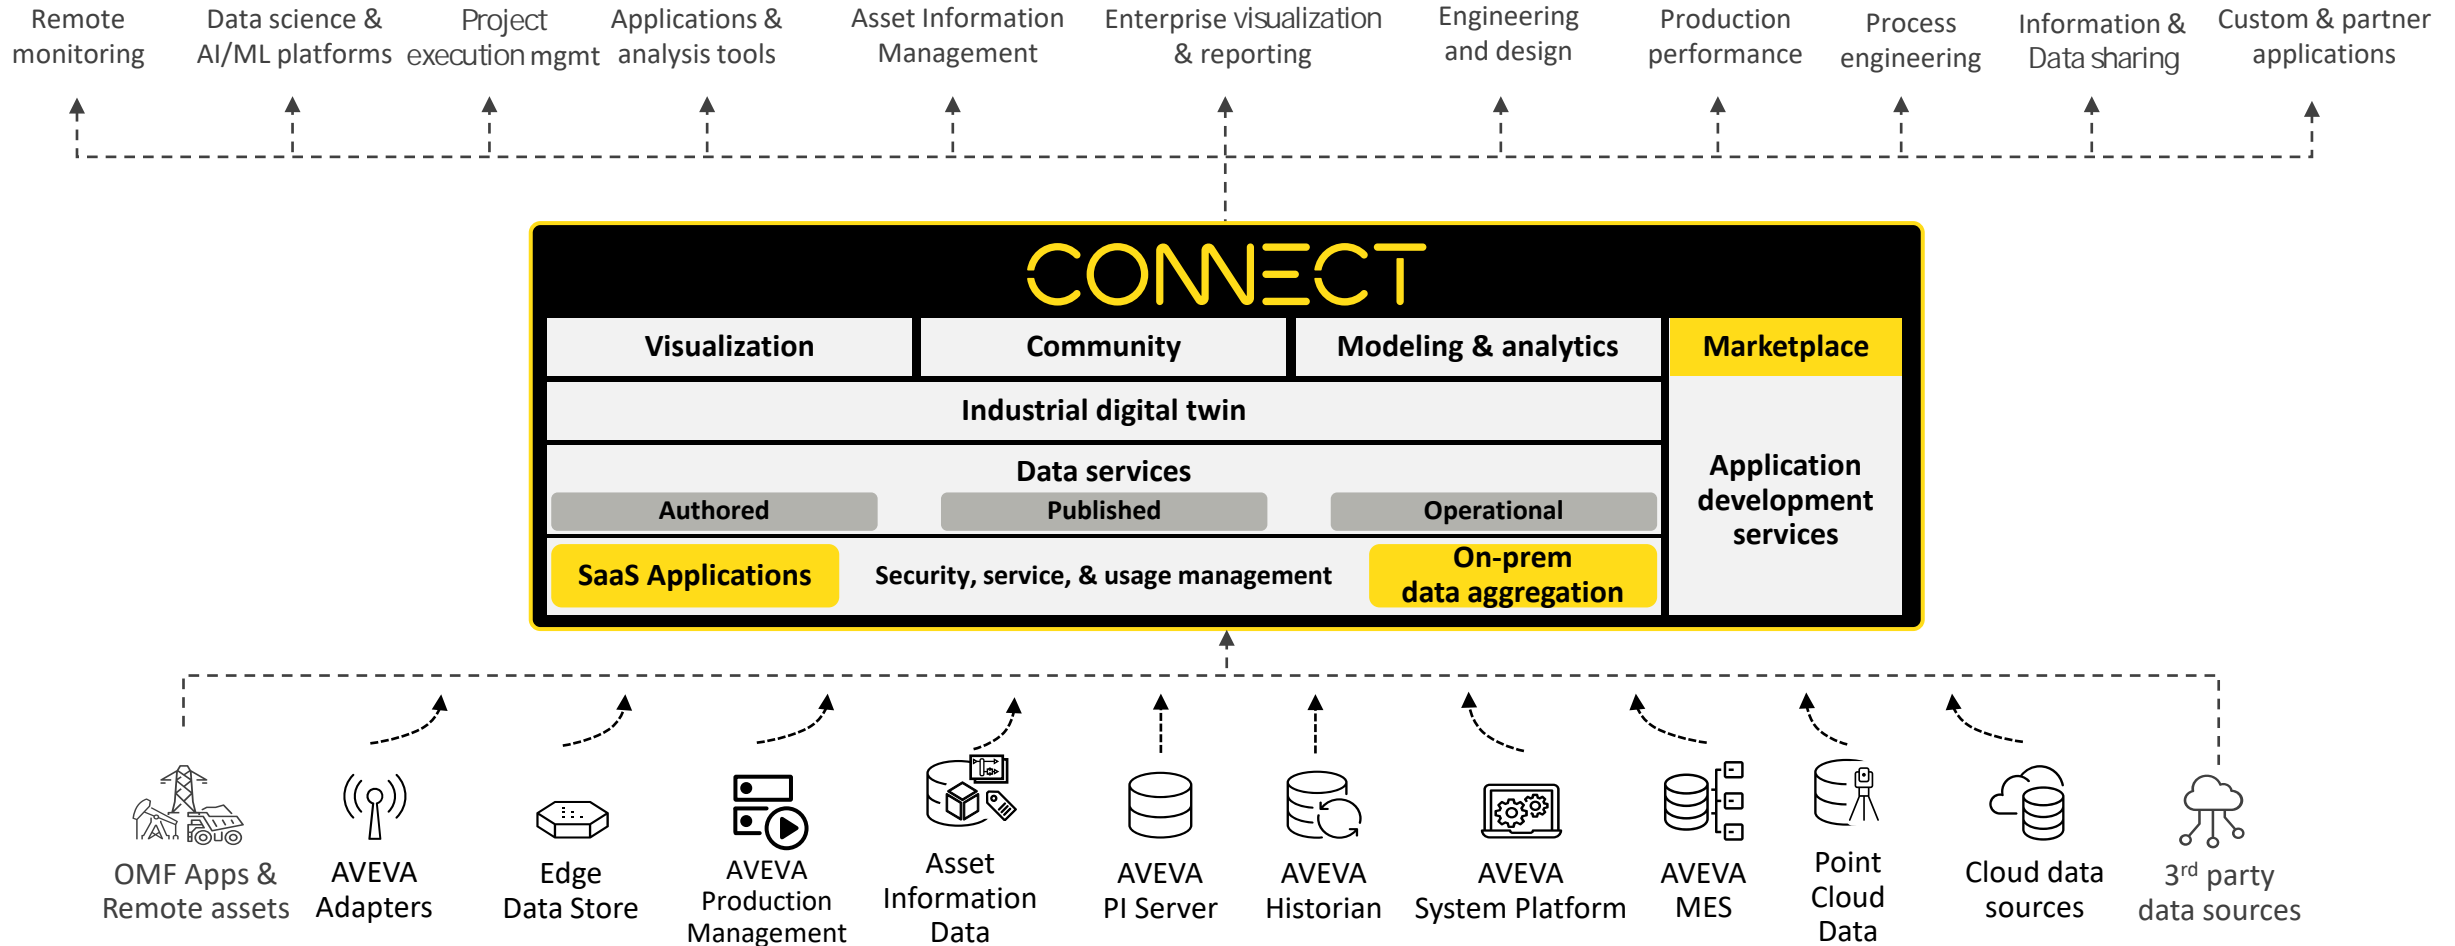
Remote monitoring

Data science & AI/ML platforms

Project execution mgmt

Applications & analysis tools

Asset Information Management

Enterprise visualization & reporting

Engineering and design

Production performance

Process engineering

Information & Data sharing

Custom & partner applications

CONNECT

Visualization

Community

Modeling & analytics

Marketplace

Industrial digital twin

Data services

Authored

Published

Operational

Application development services

SaaS Applications

Security, service, & usage management

On-prem data aggregation

OMF Apps & Remote assets

AVEVA Adapters

Edge Data Store

AVEVA Production Management

Asset Information Data

AVEVA PI Server

AVEVA Historian

AVEVA System Platform

AVEVA MES

Point Cloud Data

Cloud data sources

3$^{rd}$ party data sources